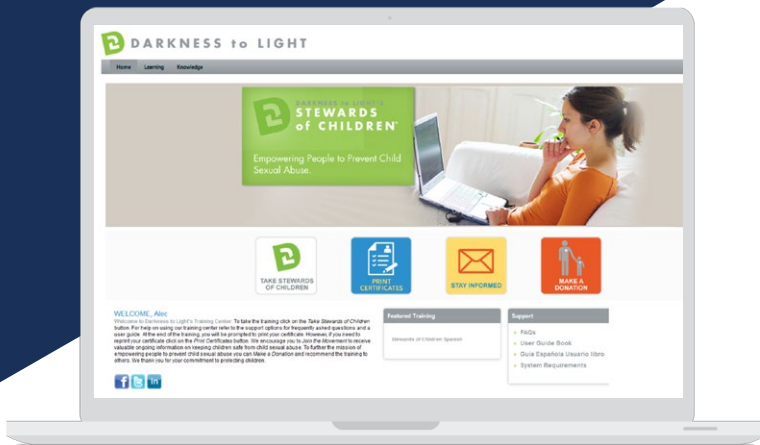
DARKNESS to LIGHT

Home Learning Knowledge

DARKNESS to LIGHT'S
STEWARDS of CHILDREN®

Empowering People to Prevent Child Sexual Abuse.

TAKE STEWARDS OF CHILDREN

PRINT CERTIFICATES

STAY INFORMED

MAKE A DONATION

WELCOME, Alec

Welcome to Darkness to Light's Training Center. To take the training click on the Take Stewards of Children button. For help on using our training center refer to the support options for frequently asked questions and a user guide. At the end of the training, you will be prompted to print your certificate. However, if you need to reprint your certificate click on the Print Certificates button. We encourage you to Join the Movement to receive valuable ongoing information on keeping children safe from child sexual abuse. To further the mission of empowering people to prevent child sexual abuse you can Make a Donation and recommend the training to others. We thank you for your commitment to protecting children.

Featured Training

Stewards of Children Spanish

Support

FAQs
User Guide Book
Guía Española Usuario libro
System Requirements

f t in